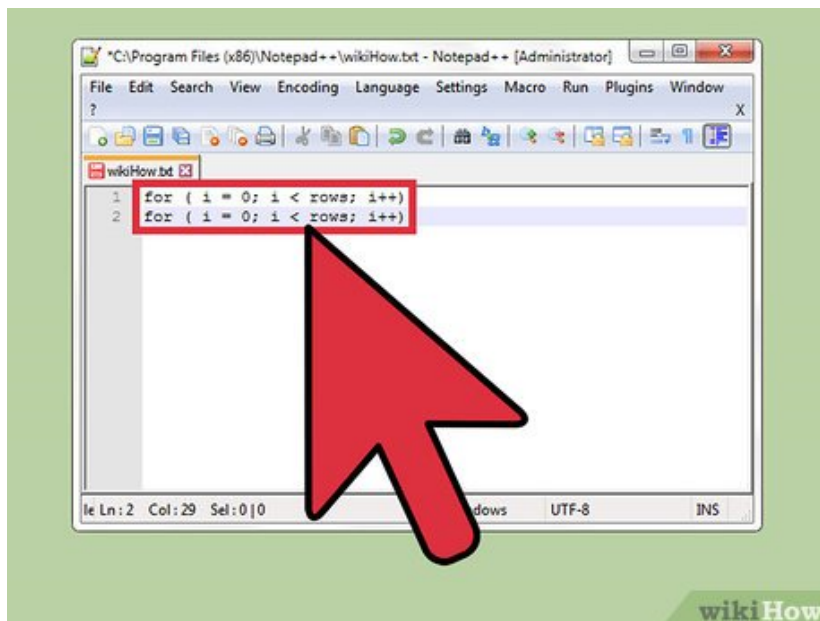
*C:\Program Files (x86)\Notepad++\wikiHow.txt - Notepad++ [Administrator]

File Edit Search View Encoding Language Settings Macro Run Plugins Window ?
X

wikiHow.txt

1 for ( i = 0; i < rows; i++)
2 for ( i = 0; i < rows; i++)

le Ln : 2 Col : 29 Sel : 0 | 0 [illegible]dows UTF-8 INS

wikiHow